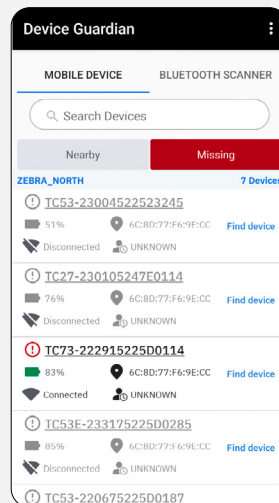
Device Guardian

MOBILE DEVICE

BLUETOOTH SCANNER

Search Devices

Nearby

Missing

ZEBRA_NORTH

7 Devices

TC53-23004522523245

51%

6C:8D:77:F6:9E:CC

Find device

Disconnected

UNKNOWN

TC27-230105247E0114

76%

6C:8D:77:F6:9E:CC

Find device

Disconnected

UNKNOWN

TC73-222915225D0114

83%

6C:8D:77:F6:9E:CC

Find device

Connected

UNKNOWN

TC53E-233175225D0285

85%

6C:8D:77:F6:9E:CC

Find device

Disconnected

UNKNOWN

TC53-220675225D0187